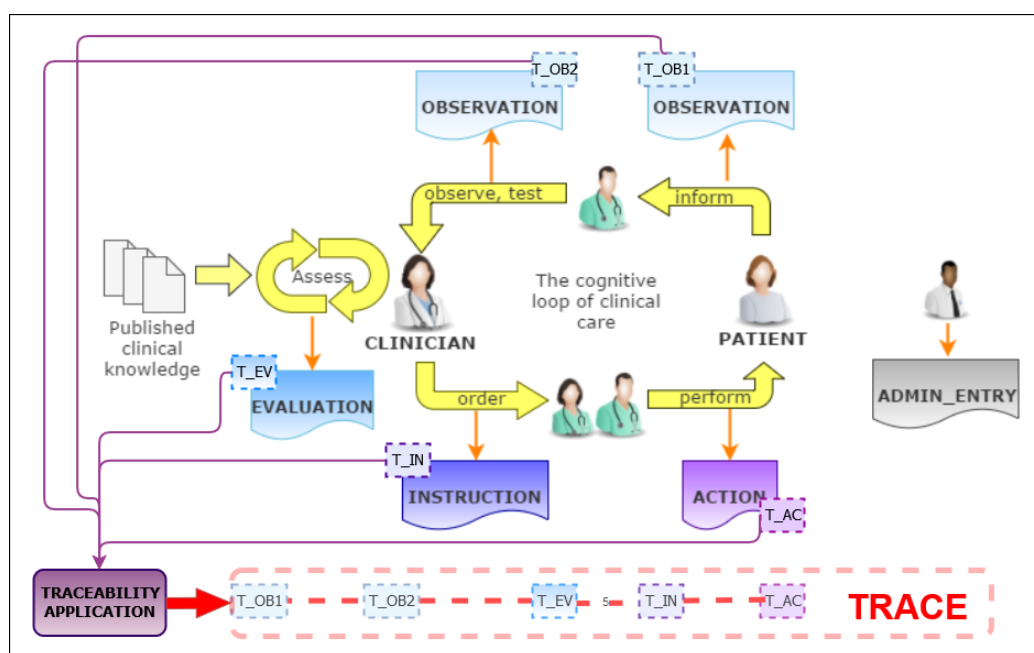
T_OB2
T_OB1
OBSERVATION
OBSERVATION
observe, test
inform
Assess
Published clinical knowledge
The cognitive loop of clinical care
CLINICIAN
PATIENT
T_EV
EVALUATION
order
perform
ADMIN_ENTRY
T_IN
INSTRUCTION
ACTION
T_AC
TRACEABILITY APPLICATION
T_OB1
T_OB2
T_EV
T_IN
T_AC
TRACE